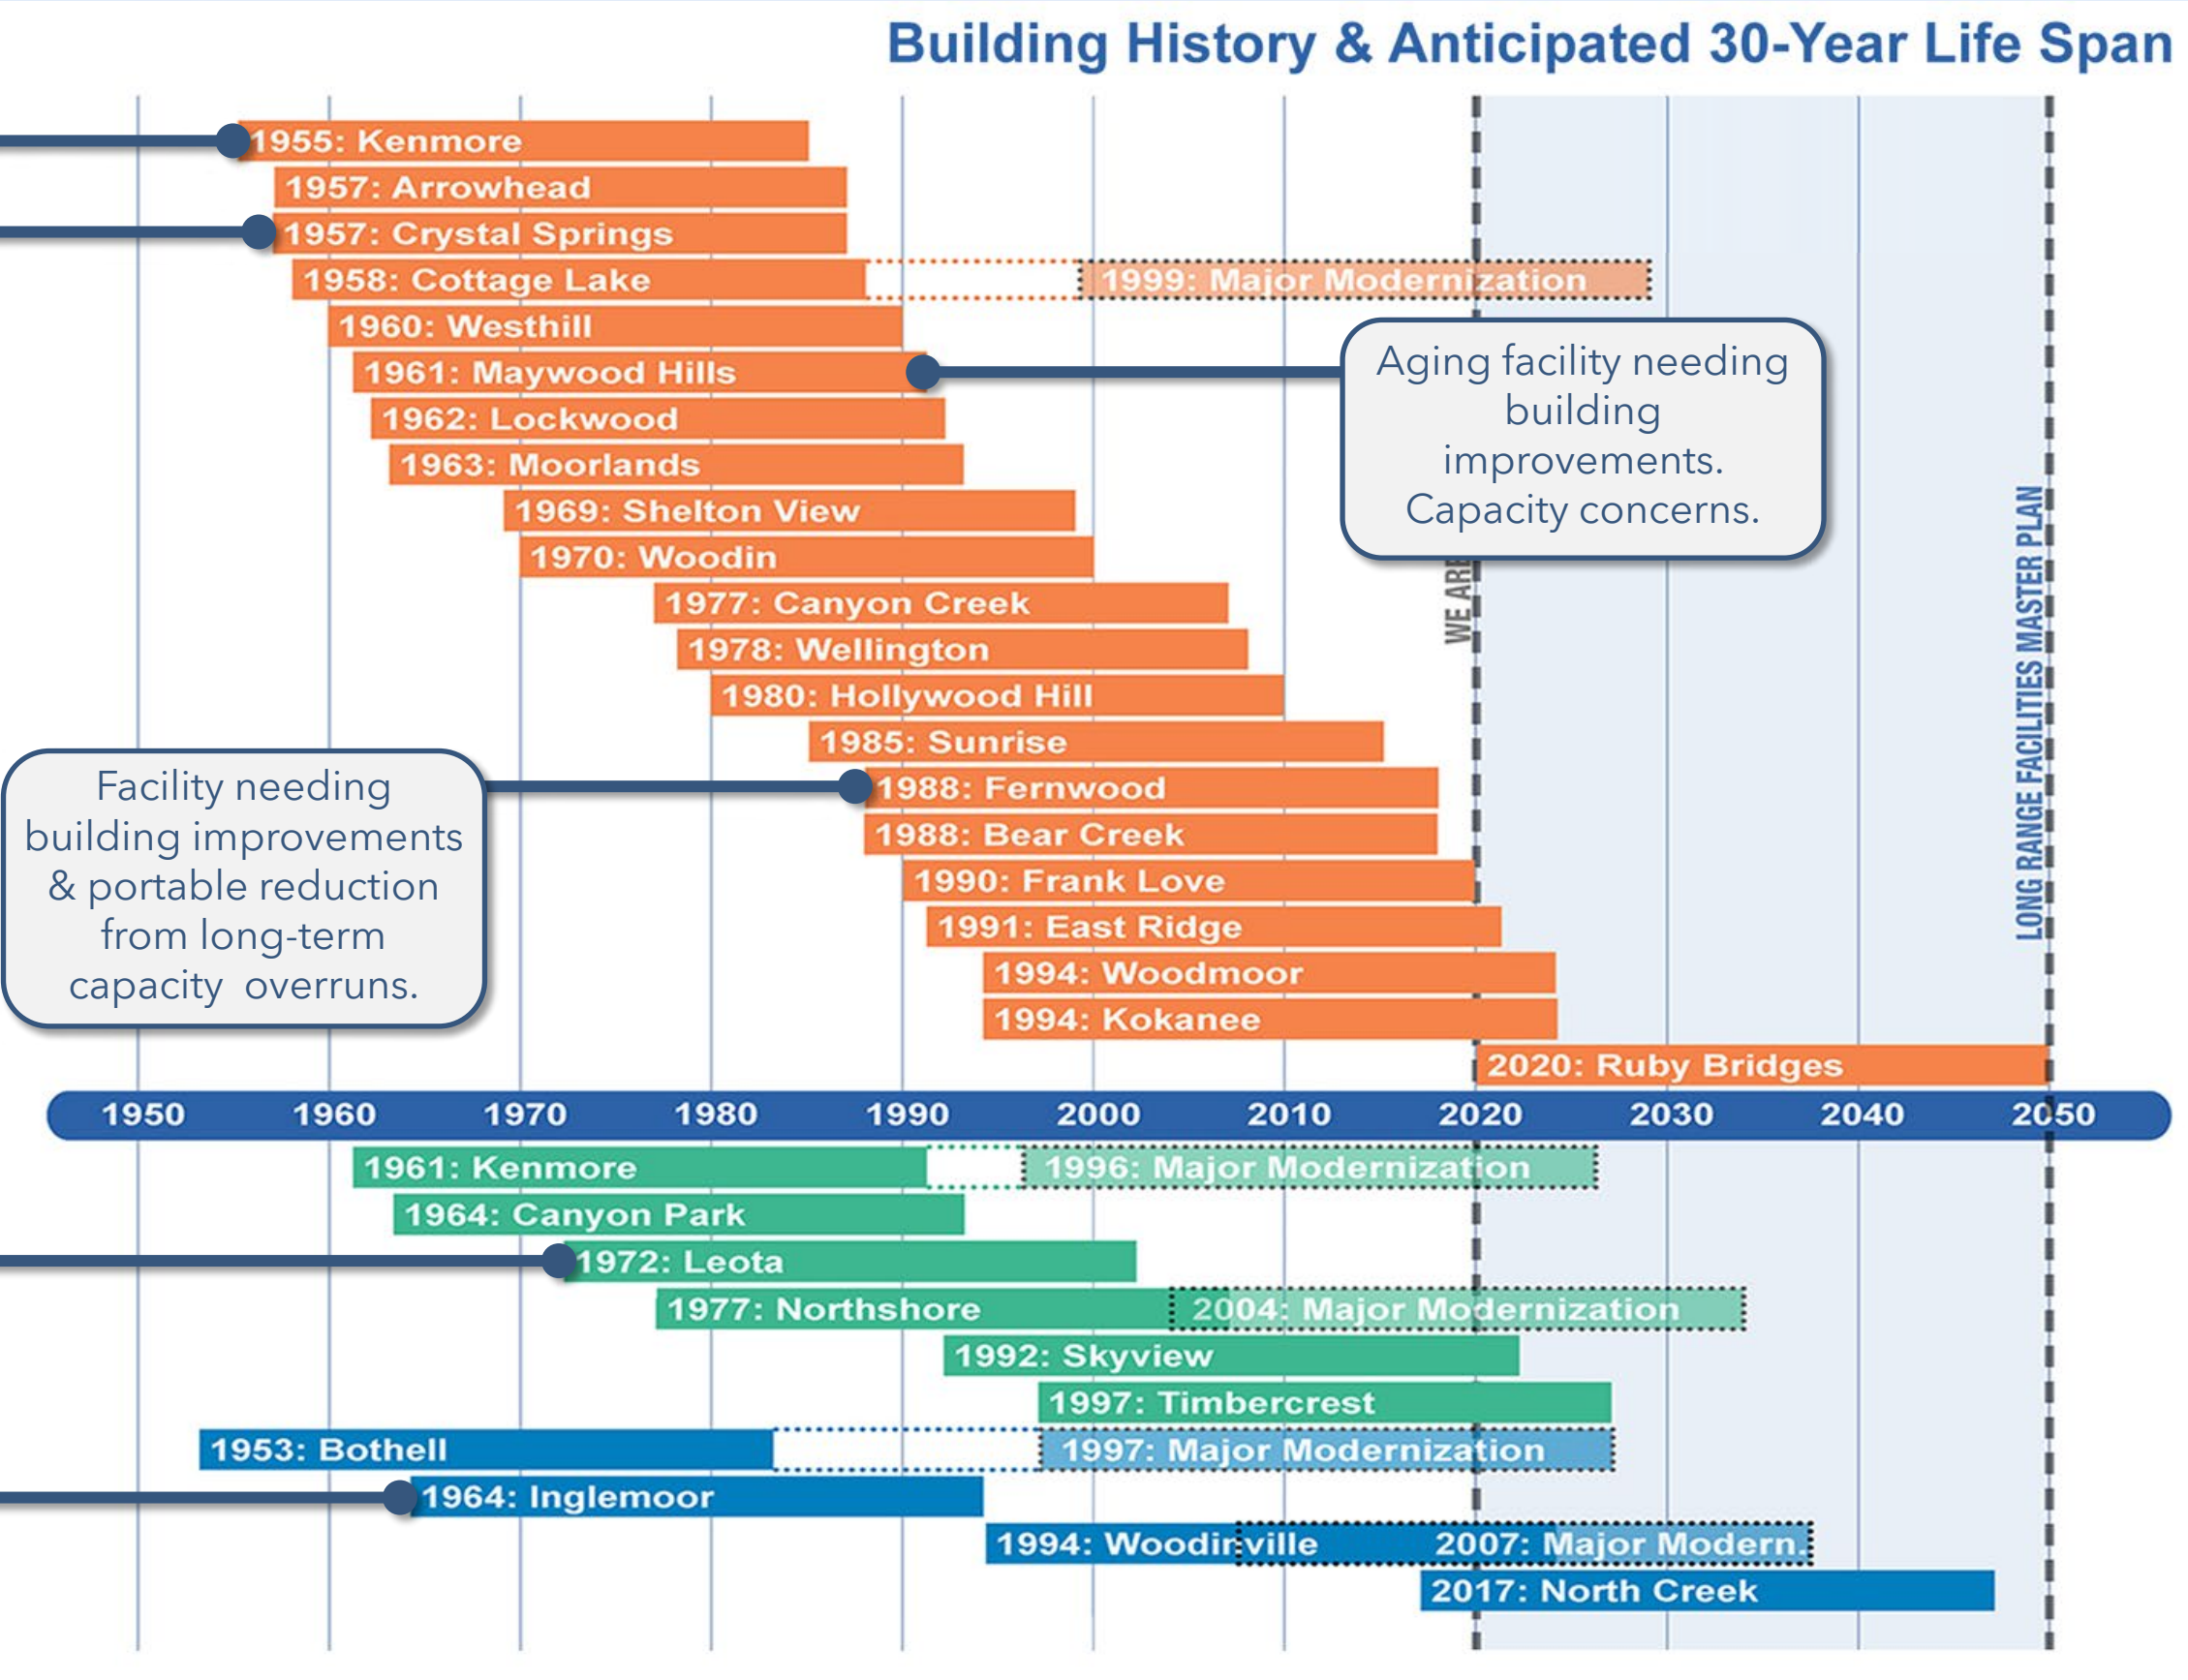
Building History & Anticipated 30-Year Life Span

1955: Kenmore
1957: Arrowhead
1957: Crystal Springs
1958: Cottage Lake
1999: Major Modernization
1960: Westhill
1961: Maywood Hills
1962: Lockwood
1963: Moorlands
1969: Shelton View
1970: Woodin
1977: Canyon Creek
1978: Wellington
1980: Hollywood Hill
1985: Sunrise
1988: Fernwood
1988: Bear Creek
1990: Frank Love
1991: East Ridge
1994: Woodmoor
1994: Kokanee
2020: Ruby Bridges

Aging facility needing building improvements. Capacity concerns.

Facility needing building improvements & portable reduction from long-term capacity overruns.

WE ARE

LONG RANGE FACILITIES MASTER PLAN

1950 1960 1970 1980 1990 2000 2010 2020 2030 2040 2050

1961: Kenmore
1996: Major Modernization
1964: Canyon Park
1972: Leota
1977: Northshore
2004: Major Modernization
1992: Skyview
1997: Timbercrest
1953: Bothell
1997: Major Modernization
1964: Inglemoor
1994: Woodinville
2007: Major Modern.
2017: North Creek